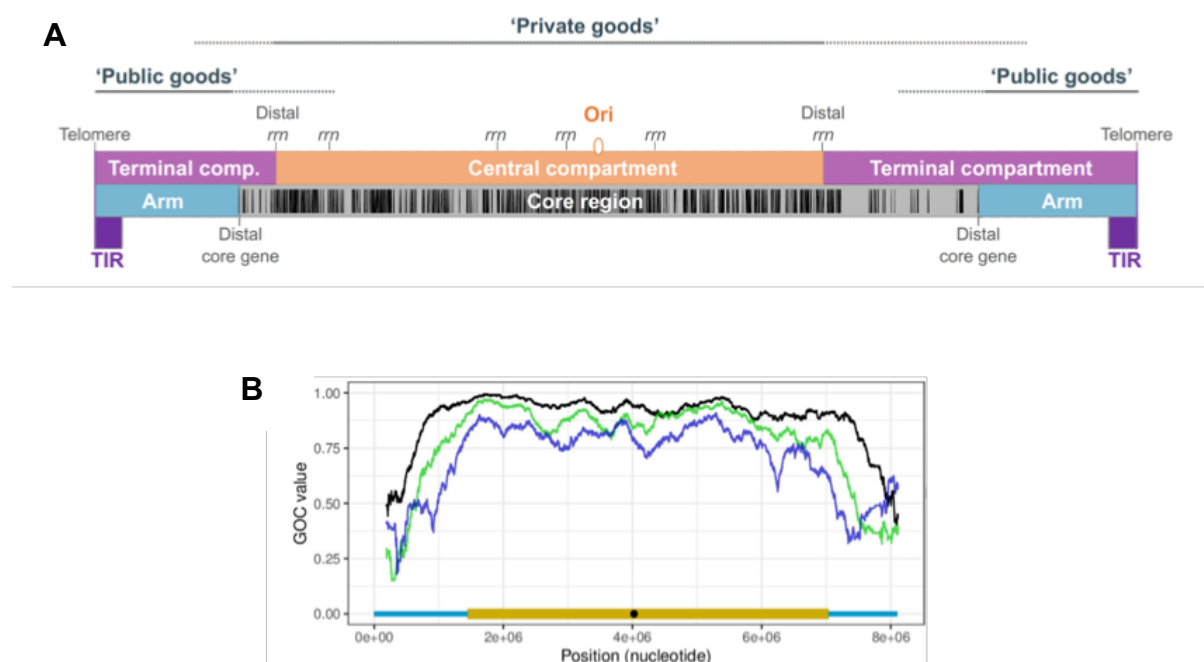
A

'Private goods'

'Public goods'

'Public goods'

Distal *rrn*

*rrn*

*rrn*

*rrn*

Ori

*rrn*

Distal *rrn*

Telomere

Telomere

Terminal comp.

Central compartment

Terminal compartment

Arm

Core region

Arm

Distal core gene

Distal core gene

TIR

TIR

B

1.00

0.75

0.50

0.25

0.00

GOC value

0e+00

2e+06

4e+06

6e+06

8e+06

Position (nucleotide)